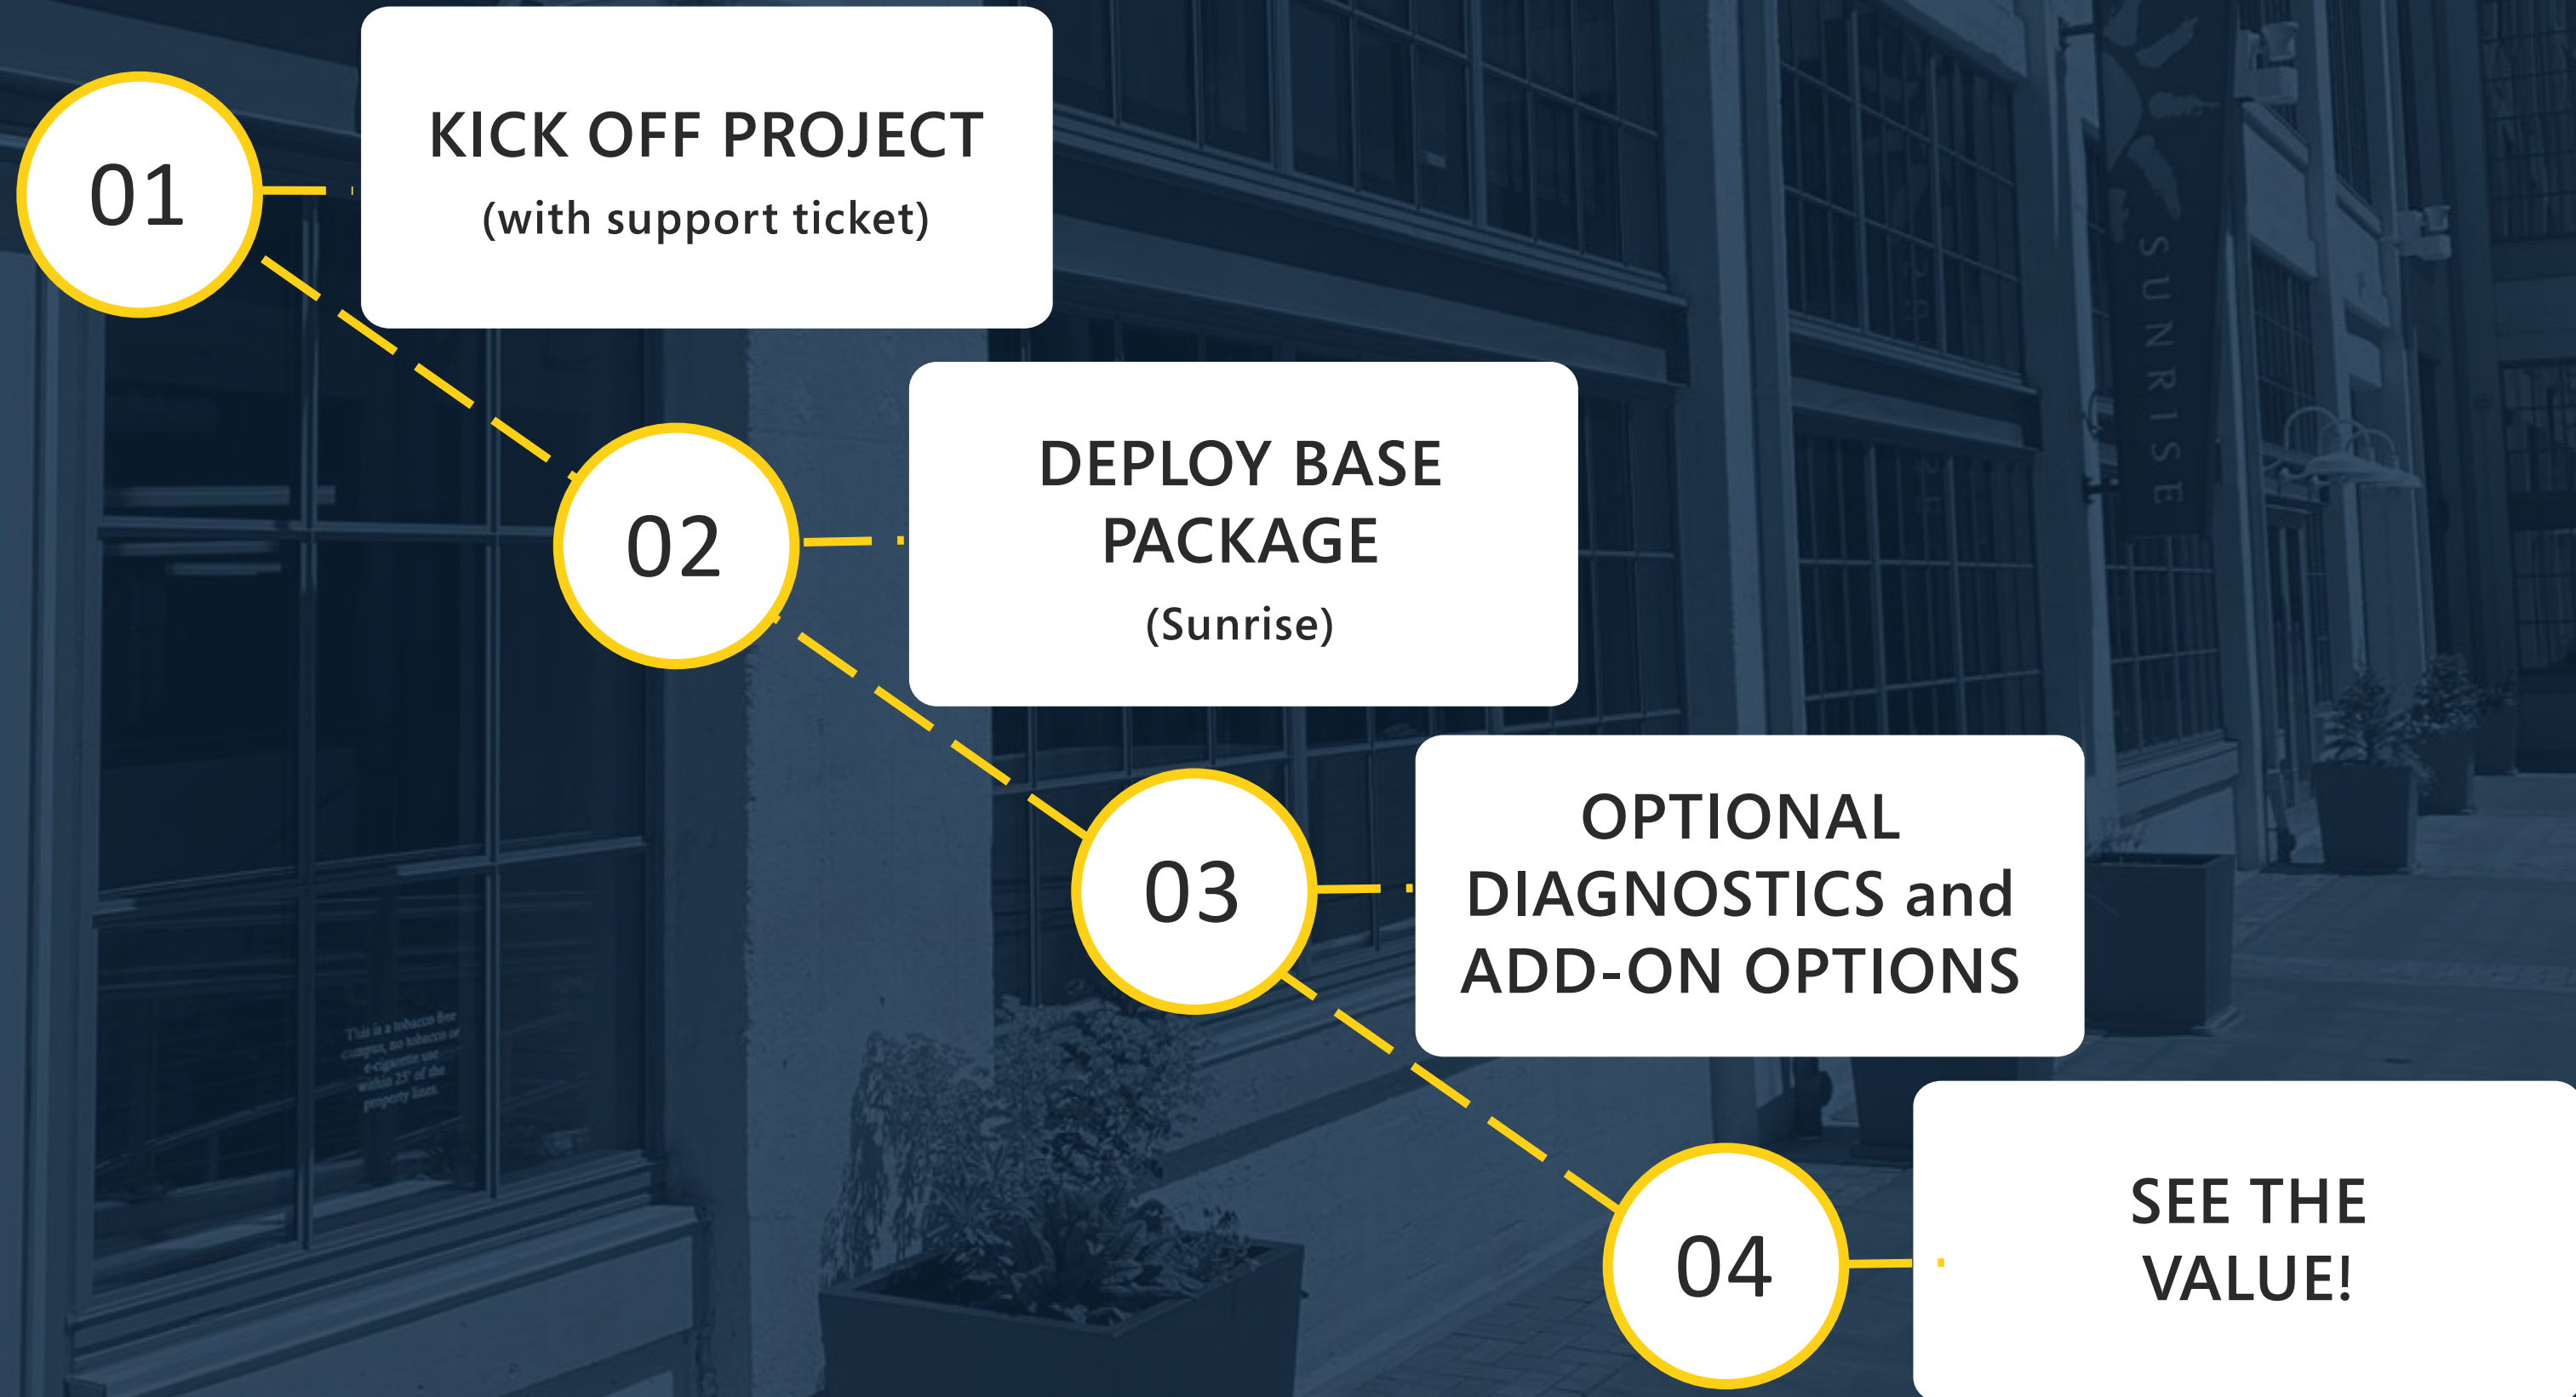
01

KICK OFF PROJECT
(with support ticket)

02

DEPLOY BASE PACKAGE
(Sunrise)

03

OPTIONAL DIAGNOSTICS and ADD-ON OPTIONS

04

SEE THE VALUE!

SUNRISE

This is a tobacco free campus, no tobacco or e-cigarette use within 25' of the property lines.